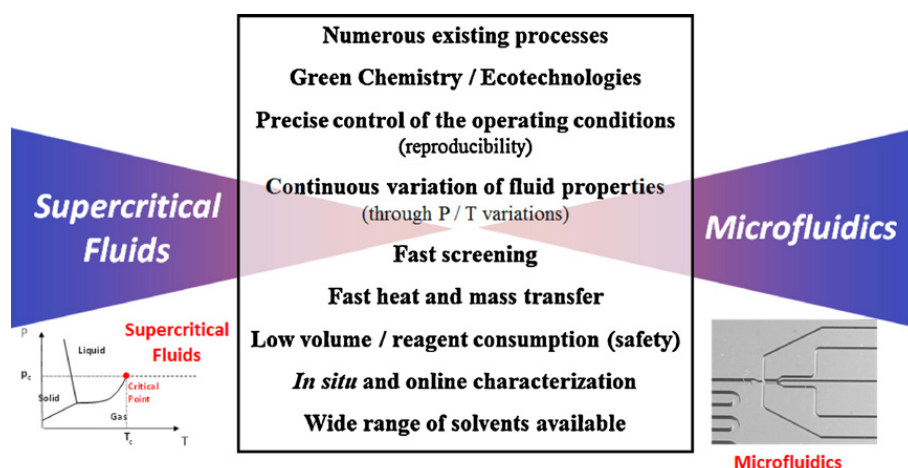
Supercritical Fluids

Numerous existing processes

Green Chemistry / Ecotechnologies

Precise control of the operating conditions (reproducibility)

Continuous variation of fluid properties (through P / T variations)

Fast screening

Fast heat and mass transfer

Low volume / reagent consumption (safety)

*In situ* and online characterization

Wide range of solvents available

Microfluidics

P

Liquid

Supercritical Fluids

$p_c$

Solid

Critical Point

Gas

$T_c$

T

Microfluidics